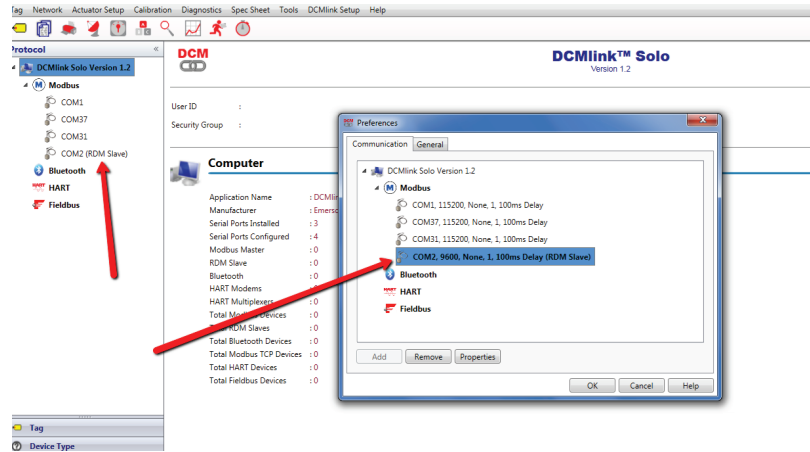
Tag Network Actuator Setup Calibration Diagnostics Spec Sheet Tools DCMlink Setup Help

Protocol

DCMlink Solo Version 1.2
Modbus
COM1
COM37
COM31
COM2 (RDM Slave)
Bluetooth
HART
Fieldbus

Tag
Device Type

DCM

DCMlink™ Solo
Version 1.2

User ID :
Security Group :

Computer

| | |
|---|---|
| Application Name | : DCMli |
| Manufacturer | : Emers |
| Serial Ports Installed | : 3 |
| Serial Ports Configured | : 4 |
| Modbus Master | : 0 |
| RDM Slave | : 0 |
| Bluetooth | : 0 |
| HART Modems | : 0 |
| HART Multiplexers | : 0 |
| Total Modbus Devices | : 0 |
| Total RDM Slaves | : 0 |
| Total Bluetooth Devices | : 0 |
| Total Modbus TCP Devices | : 0 |
| Total HART Devices | : 0 |
| Total Fieldbus Devices | : 0 |

Preferences

Communication General

DCMlink Solo Version 1.2
Modbus
COM1, 115200, None, 1, 100ms Delay
COM37, 115200, None, 1, 100ms Delay
COM31, 115200, None, 1, 100ms Delay
COM2, 9600, None, 1, 100ms Delay (RDM Slave)
Bluetooth
HART
Fieldbus

Add Remove Properties

OK Cancel Help